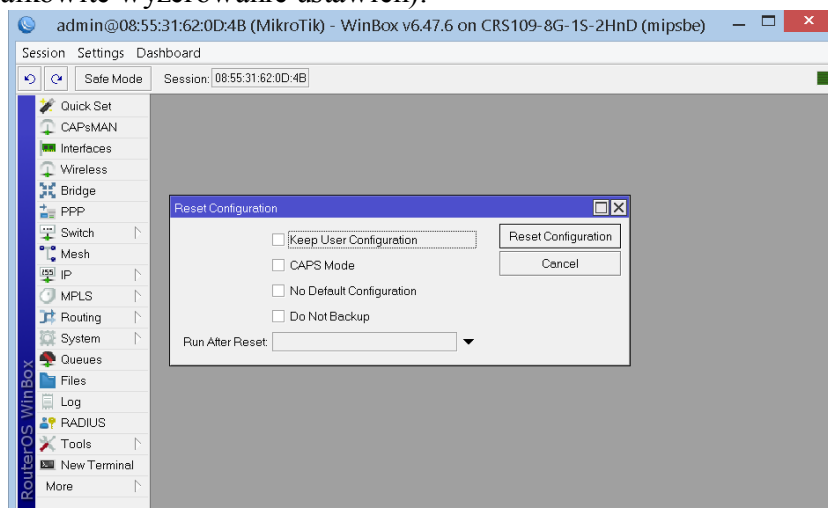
całkowite wyzerowanie ustawień).

admin@08:55:31:62:0D:4B (MikroTik) - WinBox v6.47.6 on CRS109-8G-1S-2HnD (mipsbe)

Session Settings Dashboard

Safe Mode Session: 08:55:31:62:0D:4B

Quick Set
CAPsMAN
Interfaces
Wireless
Bridge
PPP
Switch
Mesh
IP
MPLS
Routing
System
Queues
Files
Log
RADIUS
Tools
New Terminal
More

RouterOS WinBox

Reset Configuration

Keep User Configuration
CAPS Mode
No Default Configuration
Do Not Backup
Run After Reset:

Reset Configuration
Cancel